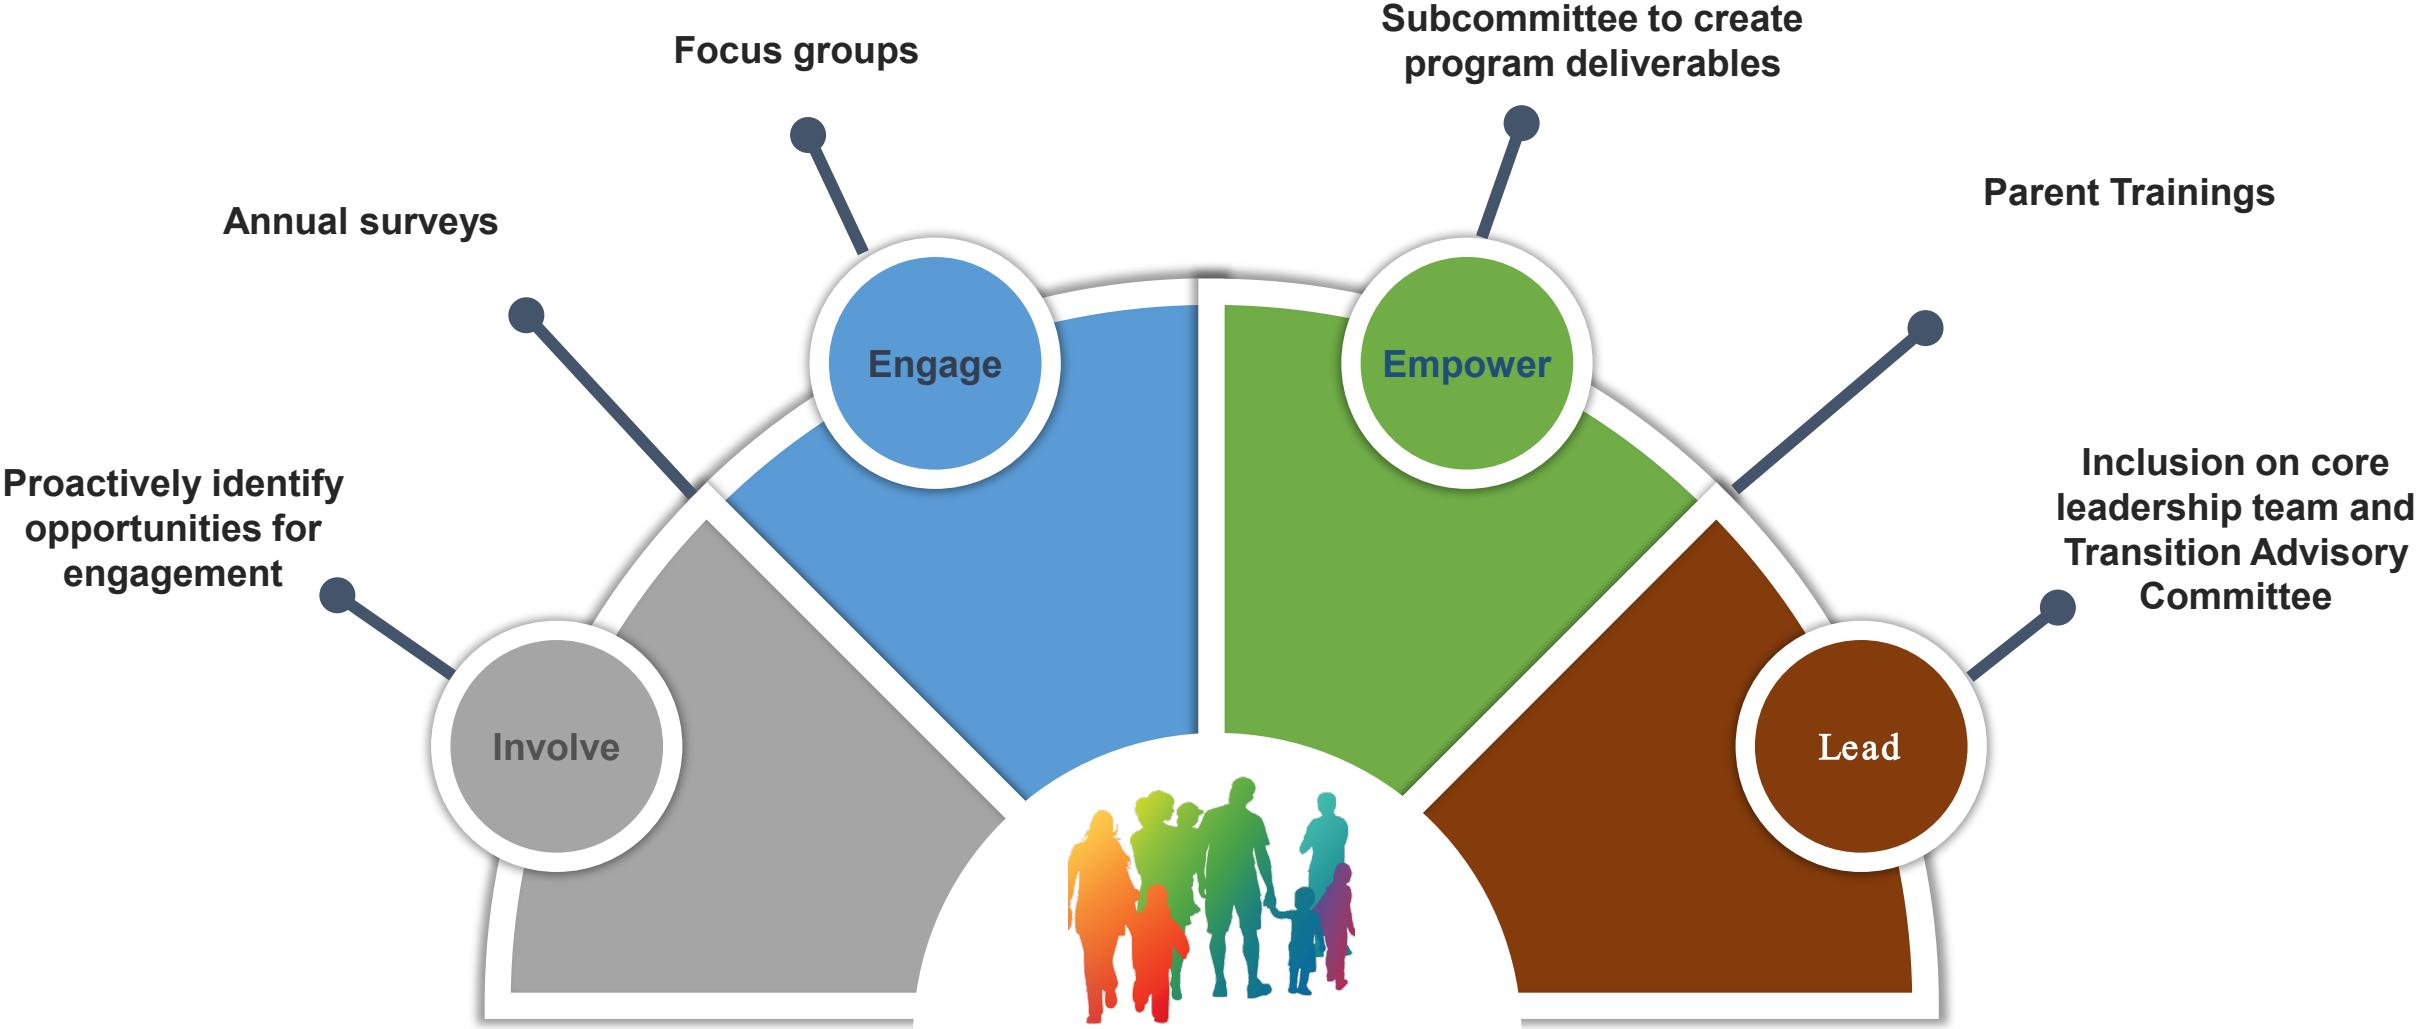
Focus groups

Subcommittee to create program deliverables

Annual surveys

Parent Trainings

Engage

Empower

Proactively identify opportunities for engagement

Inclusion on core leadership team and Transition Advisory Committee

Involve

Lead